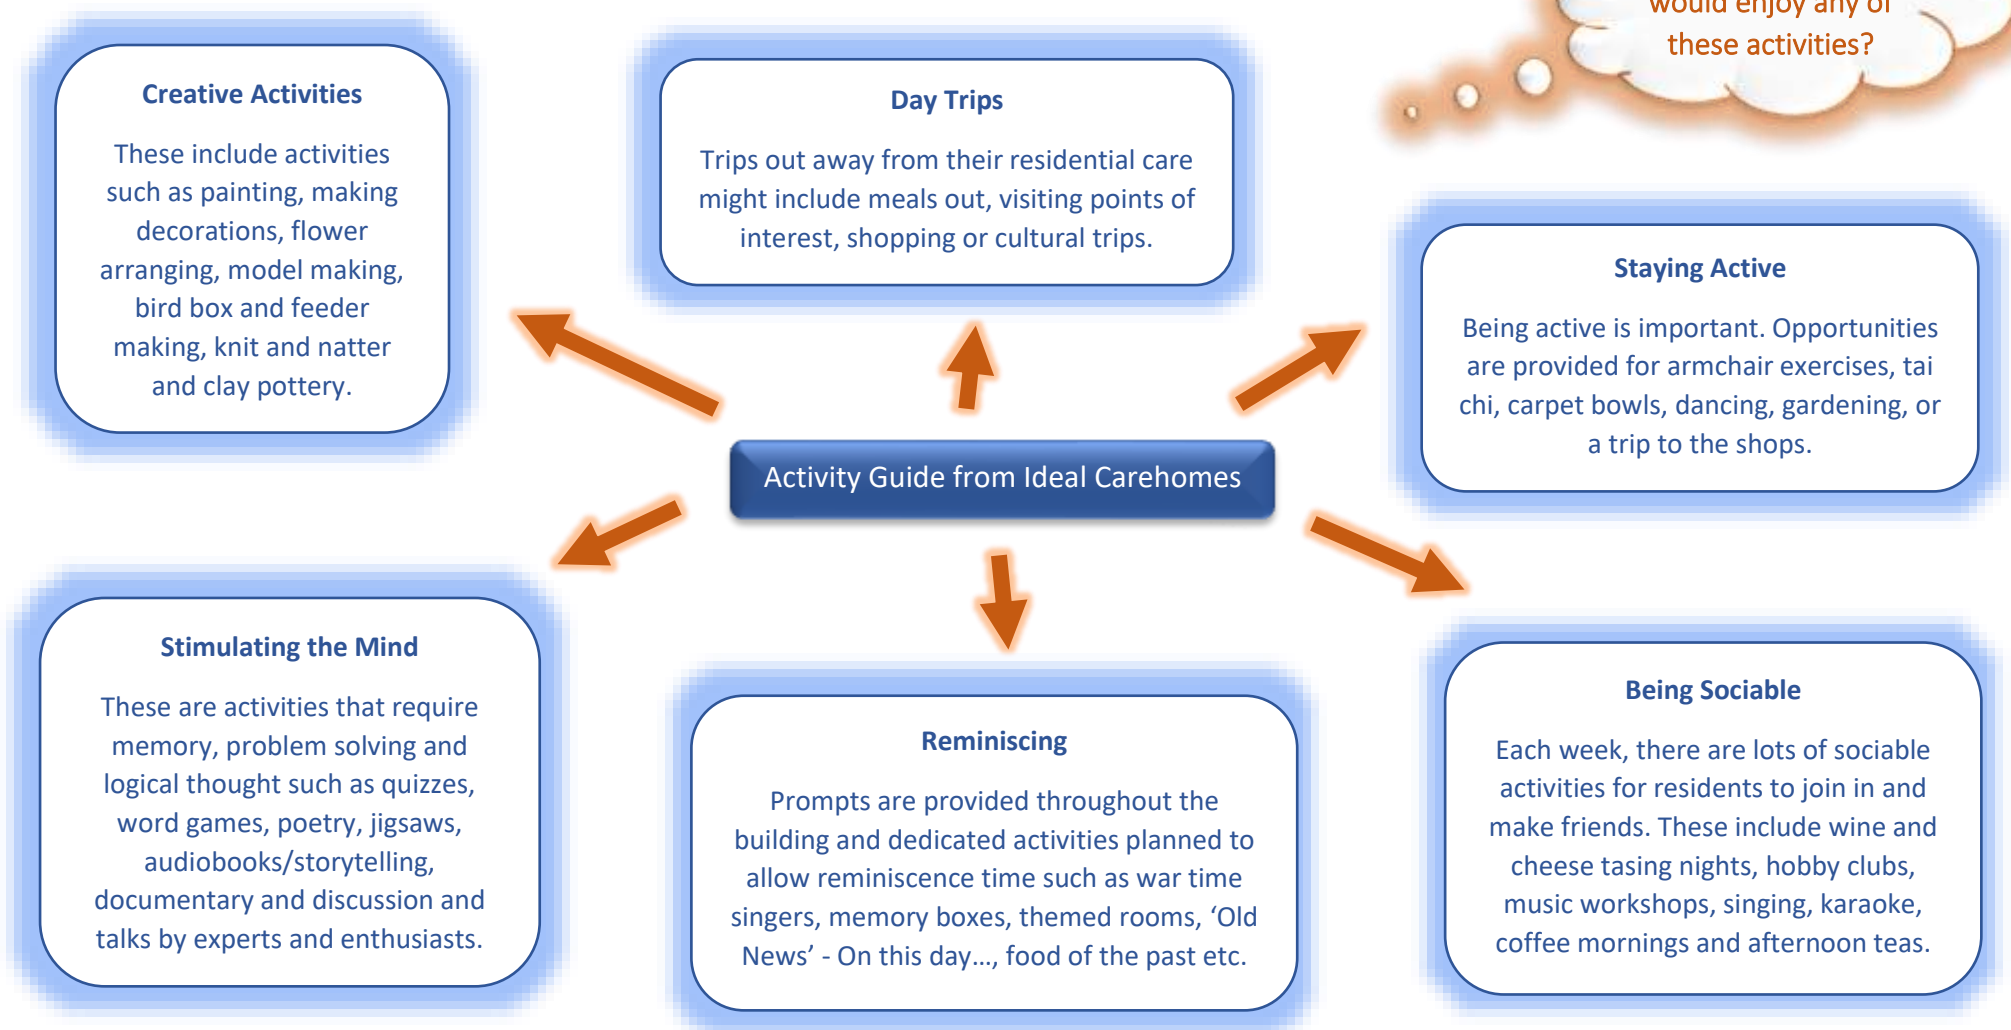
would enjoy any of these activities?

Creative Activities

These include activities such as painting, making decorations, flower arranging, model making, bird box and feeder making, knit and natter and clay pottery.

Day Trips

Trips out away from their residential care might include meals out, visiting points of interest, shopping or cultural trips.

Staying Active

Being active is important. Opportunities are provided for armchair exercises, tai chi, carpet bowls, dancing, gardening, or a trip to the shops.

Activity Guide from Ideal Carehomes

Stimulating the Mind

These are activities that require memory, problem solving and logical thought such as quizzes, word games, poetry, jigsaws, audiobooks/storytelling, documentary and discussion and talks by experts and enthusiasts.

Reminiscing

Prompts are provided throughout the building and dedicated activities planned to allow reminiscence time such as war time singers, memory boxes, themed rooms, ‘Old News’ - On this day…, food of the past etc.

Being Sociable

Each week, there are lots of sociable activities for residents to join in and make friends. These include wine and cheese tasing nights, hobby clubs, music workshops, singing, karaoke, coffee mornings and afternoon teas.